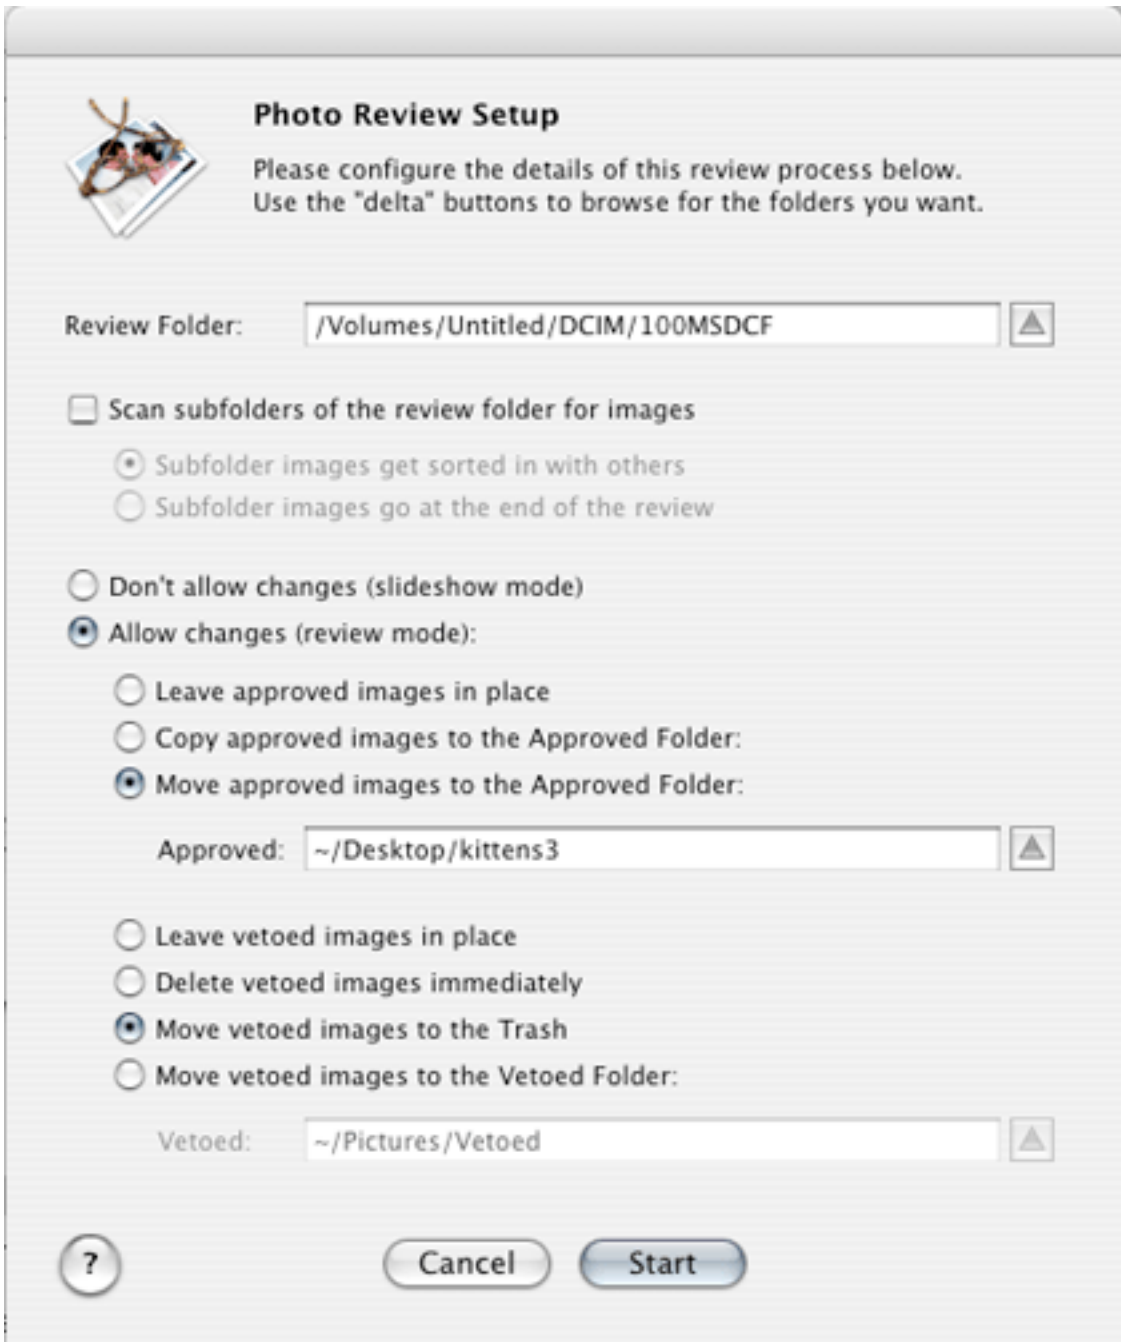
Photo Review Setup

Please configure the details of this review process below. Use the "delta" buttons to browse for the folders you want.

Review Folder: /Volumes/Untitled/DCIM/100MSDCF

Scan subfolders of the review folder for images

Subfolder images get sorted in with others

Subfolder images go at the end of the review

Don't allow changes (slideshow mode)

Allow changes (review mode):

Leave approved images in place

Copy approved images to the Approved Folder:

Move approved images to the Approved Folder:

Approved: ~/Desktop/kittens3

Leave vetoed images in place

Delete vetoed images immediately

Move vetoed images to the Trash

Move vetoed images to the Vetoed Folder:

Vetoed: ~/Pictures/Vetoed

?

Cancel

Start